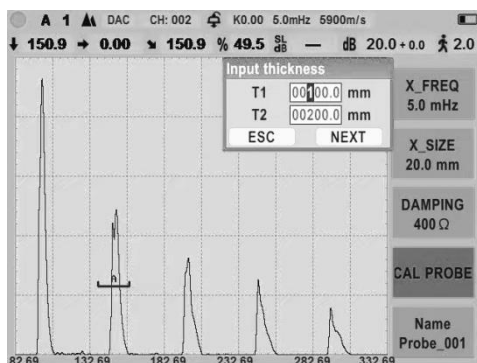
A 1 DAC CH: 002 K0.00 5.0mHz 5900m/s
150.9 0.00 150.9 % 49.5 $\frac{SL}{dB}$ — dB 20.0 + 0.0 2.0

Input thickness
T1 00100.0 mm
T2 00200.0 mm
ESC NEXT

X_FREQ
5.0 mHz

X_SIZE
20.0 mm

DAMPING
400 Ω

CAL PROBE

Name
Probe_001

82.69 132.69 182.69 232.69 282.69 332.69